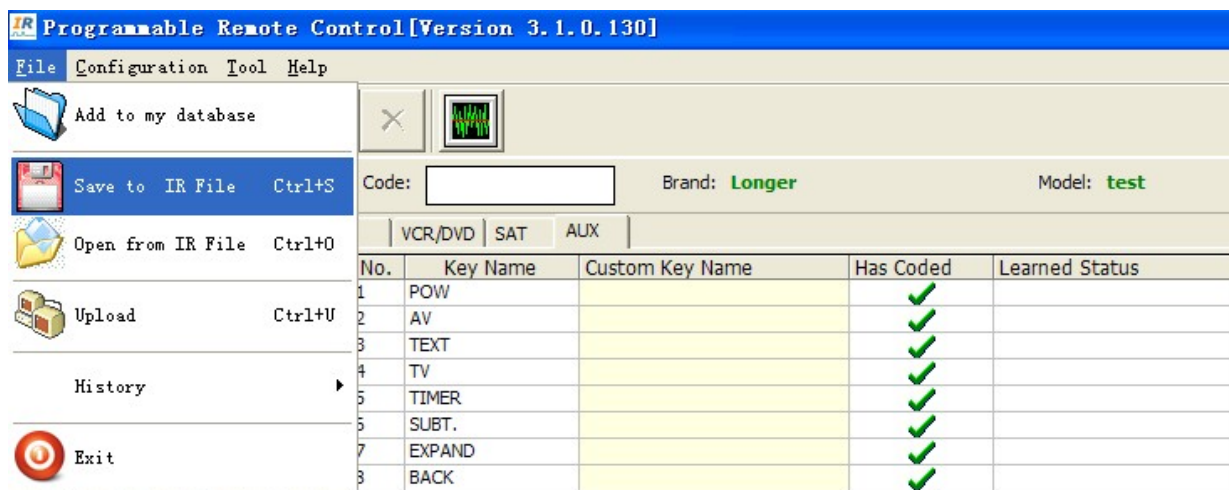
IR Programmable Remote Control[Version 3.1.0.130]

File Configuration Tool Help

Add to my database

Save to IR File Ctrl+S

Open from IR File Ctrl+O

Upload Ctrl+U

History

Exit

Code:

Brand: Longer

Model: test

VCR/DVD | SAT | AUX

| No. | Key Name | Custom Key Name | Has Coded | Learned Status |
|---|---|---|---|---|
| 1 | POW | | ✓ | |
| 2 | AV | | ✓ | |
| 3 | TEXT | | ✓ | |
| 4 | TV | | ✓ | |
| 5 | TIMER | | ✓ | |
| 6 | SUBT. | | ✓ | |
| 7 | EXPAND | | ✓ | |
| 8 | BACK | | ✓ | |